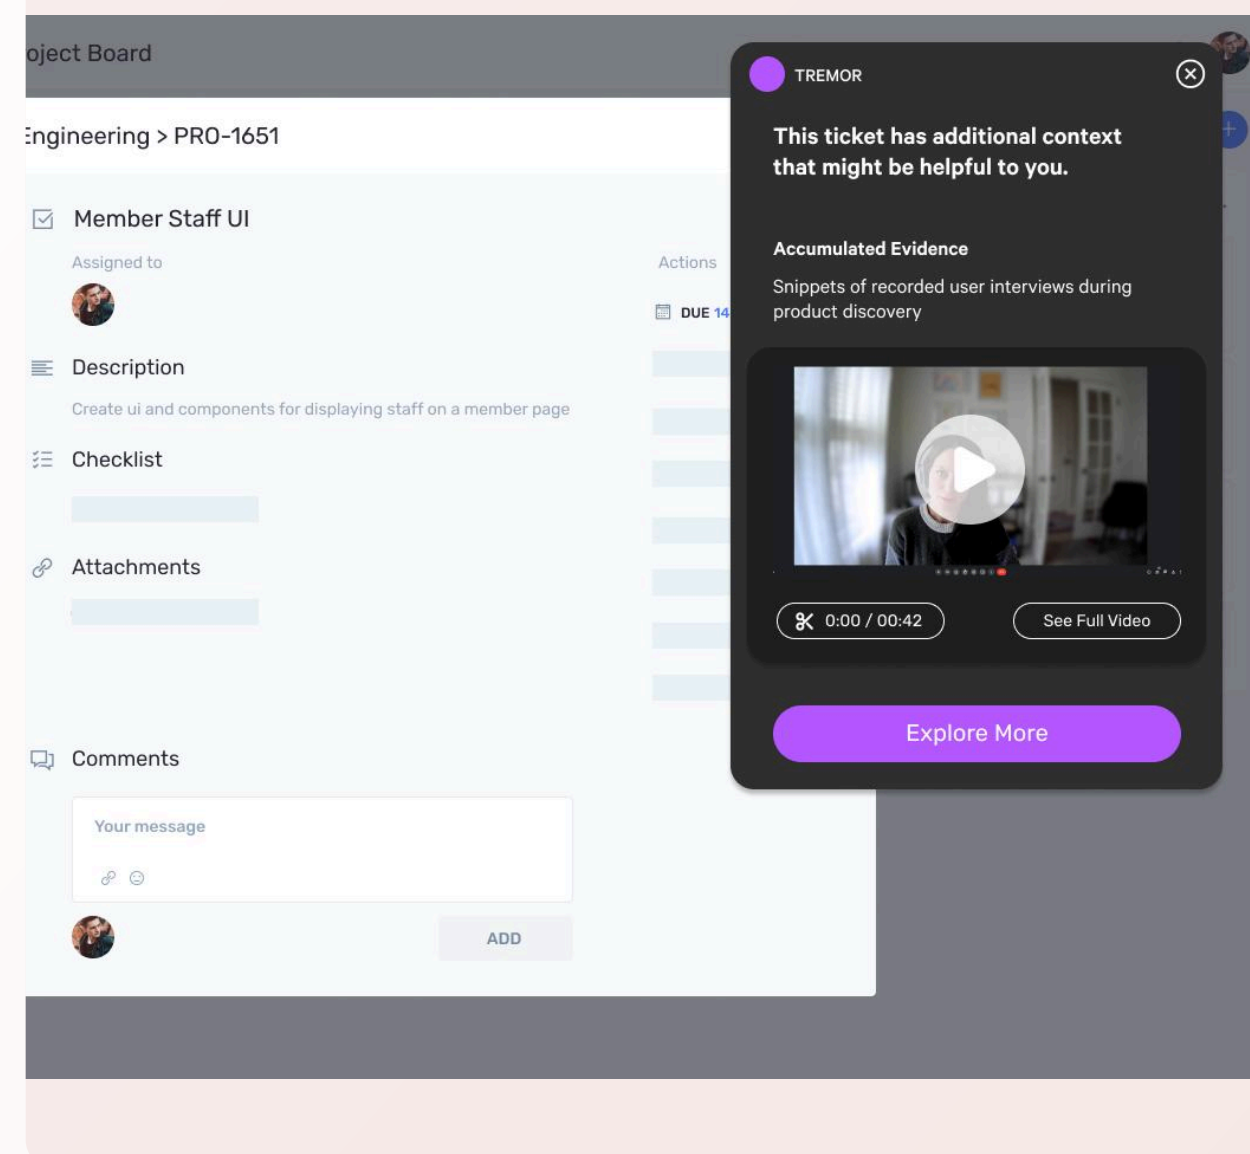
oject Board

Engineering > PRO-1651

Member Staff UI

Assigned to

Actions

DUE 14

Description

Create ui and components for displaying staff on a member page

Checklist

Attachments

Comments

Your message

ADD

TREMOR

This ticket has additional context that might be helpful to you.

Accumulated Evidence

Snippets of recorded user interviews during product discovery

0:00 / 00:42

See Full Video

Explore More